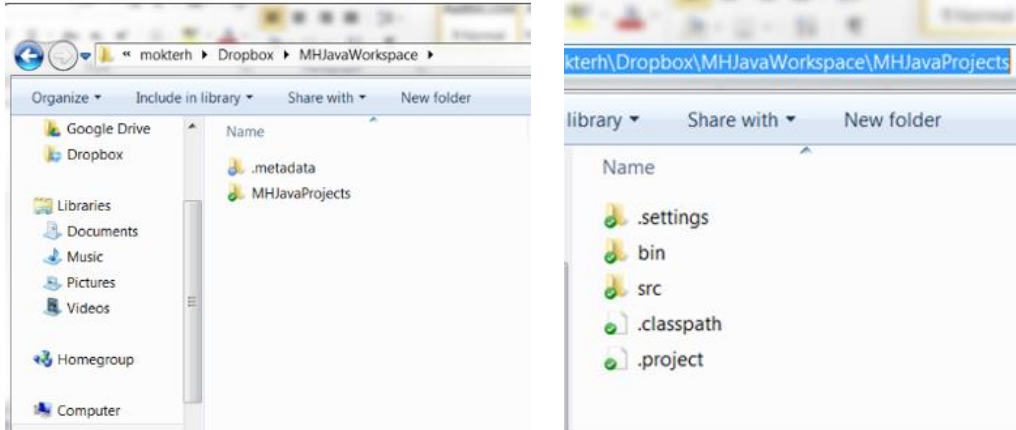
« mokterh ▸ Dropbox ▸ MHJavaWorkspace ▸

Organize ▾ Include in library ▾ Share with ▾ New folder

Google Drive
Dropbox

Libraries
Documents
Music
Pictures
Videos

Homegroup

Computer

Name

.metadata
MHJavaProjects

kterh\Dropbox\MHJavaWorkspace\MHJavaProjects

library ▾ Share with ▾ New folder

Name

.settings
bin
src
.classpath
.project